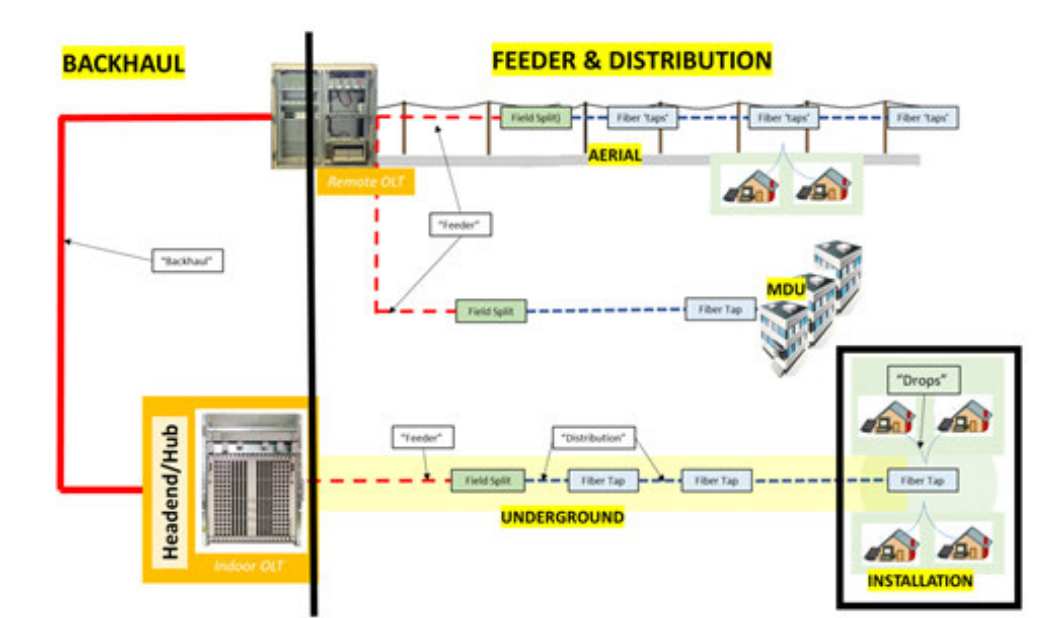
BACKHAUL

FEEDER & DISTRIBUTION

Field Split()

Fiber 'taps'

Fiber 'taps'

Fiber 'taps'

AERIAL

Remote OLT

"Feeder"

"Backhaul"

MDU

Field Split

Fiber Tap

"Drops"

Headend/Hub

Indoor OLT

"Feeder"

"Distribution"

Field Split

Fiber Tap

Fiber Tap

Fiber Tap

UNDERGROUND

INSTALLATION